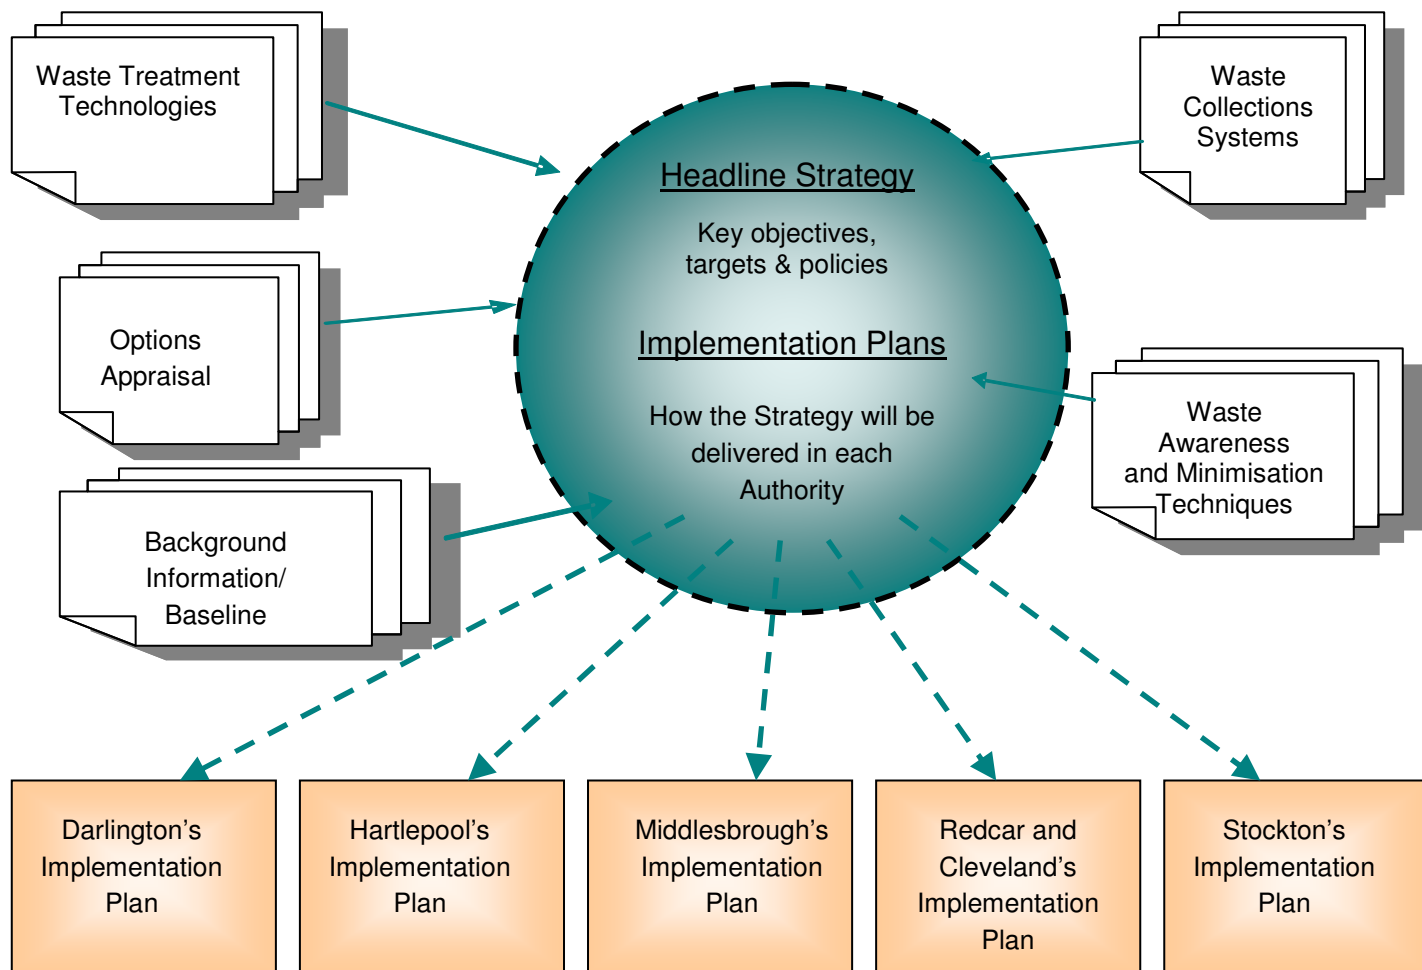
Waste Treatment Technologies

Waste Collections Systems

Headline Strategy

Key objectives, targets & policies

Implementation Plans

How the Strategy will be delivered in each Authority

Options Appraisal

Waste Awareness and Minimisation Techniques

Background Information/ Baseline

Darlington's Implementation Plan

Hartlepool's Implementation Plan

Middlesbrough's Implementation Plan

Redcar and Cleveland's Implementation Plan

Stockton's Implementation Plan